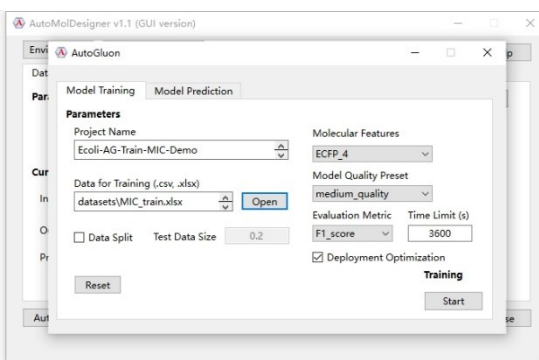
AutoMolDesigner v1.1 (GUI version)

Envi
Dat
Par
Cur
In
O
Pr
Aut
p
se

AutoGluon

Model Training
Model Prediction

Parameters

Project Name
Ecoli-AG-Train-MIC-Demo

Data for Training (.csv, .xlsx)
datasets\MIC_train.xlsx
Open

Data Split
Test Data Size
0.2

Molecular Features
ECFP_4

Model Quality Preset
medium_quality

Evaluation Metric
F1_score

Time Limit (s)
3600

Deployment Optimization

Training

Reset

Start